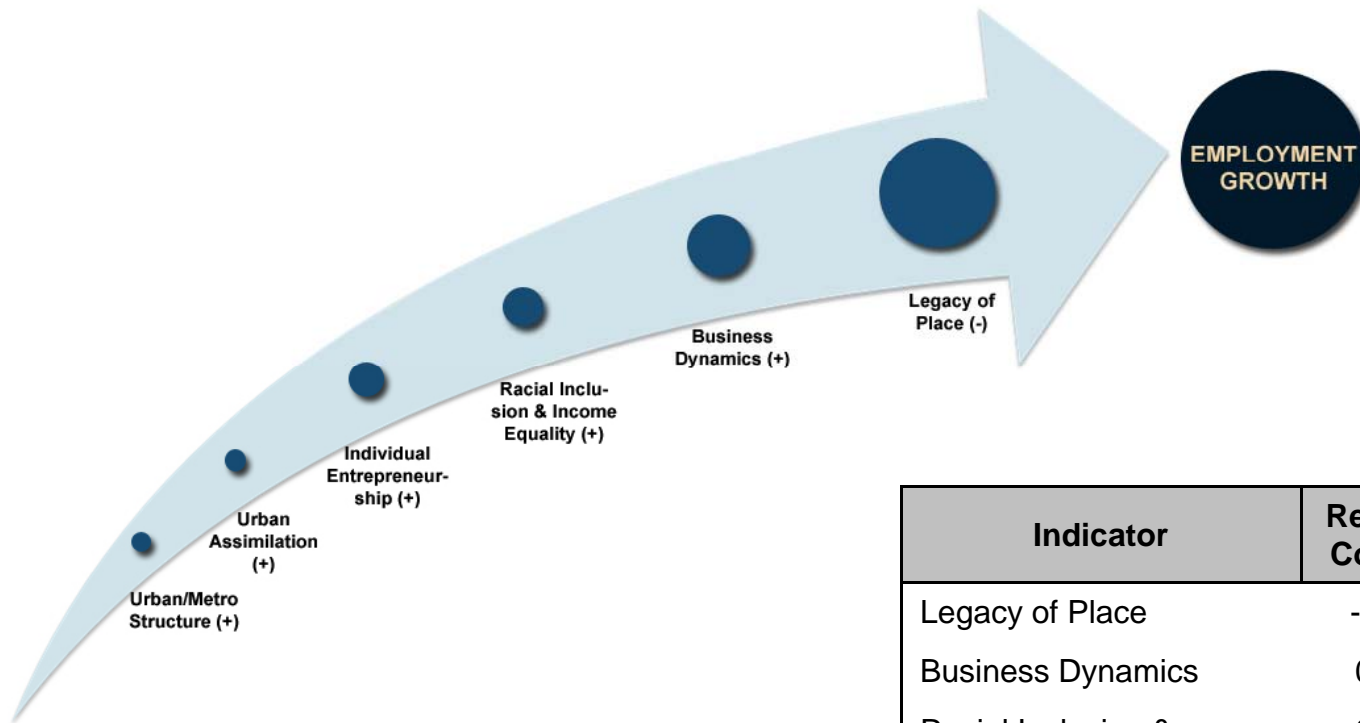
EMPLOYMENT GROWTH

Legacy of Place (-)

Business Dynamics (+)

Racial Inclusion & Income Equality (+)

Individual Entrepreneurship (+)

Urban Assimilation (+)

Urban/Metro Structure (+)

| Indicator | Re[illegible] Co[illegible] |
|---|---|
| Legacy of Place | -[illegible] |
| Business Dynamics | ([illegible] |
| Racial Inclusion & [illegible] | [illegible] |